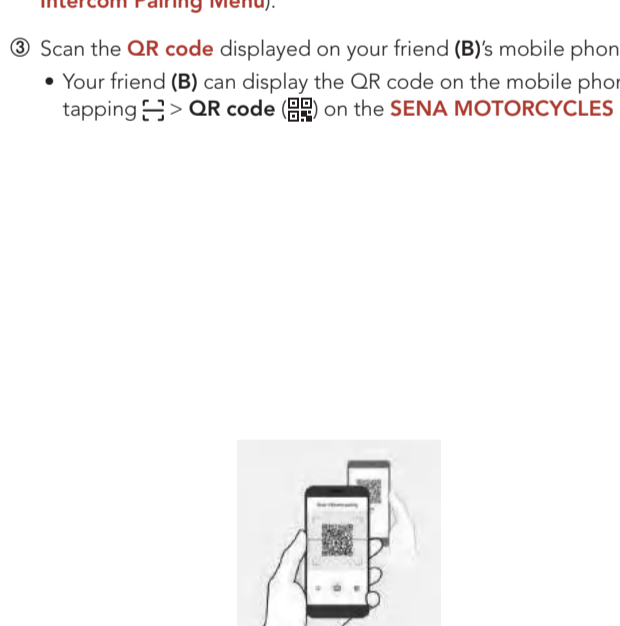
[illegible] Intercom Pairing Menu).

③ Scan the QR code displayed on your friend (B)'s mobile phon

• Your friend (B) can display the QR code on the mobile phor tapping > QR code ( ) on the SENA MOTORCYCLES

Scan QR code pairing